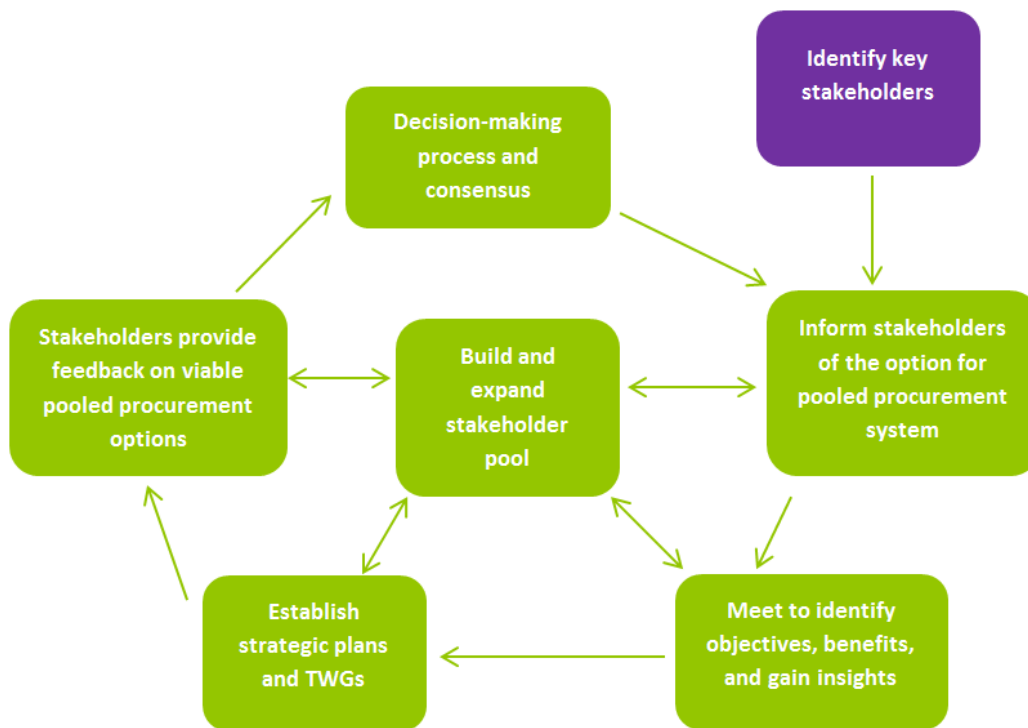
Identify key stakeholders

Decision-making process and consensus

Inform stakeholders of the option for pooled procurement system

Build and expand stakeholder pool

Stakeholders provide feedback on viable pooled procurement options

Meet to identify objectives, benefits, and gain insights

Establish strategic plans and TWGs